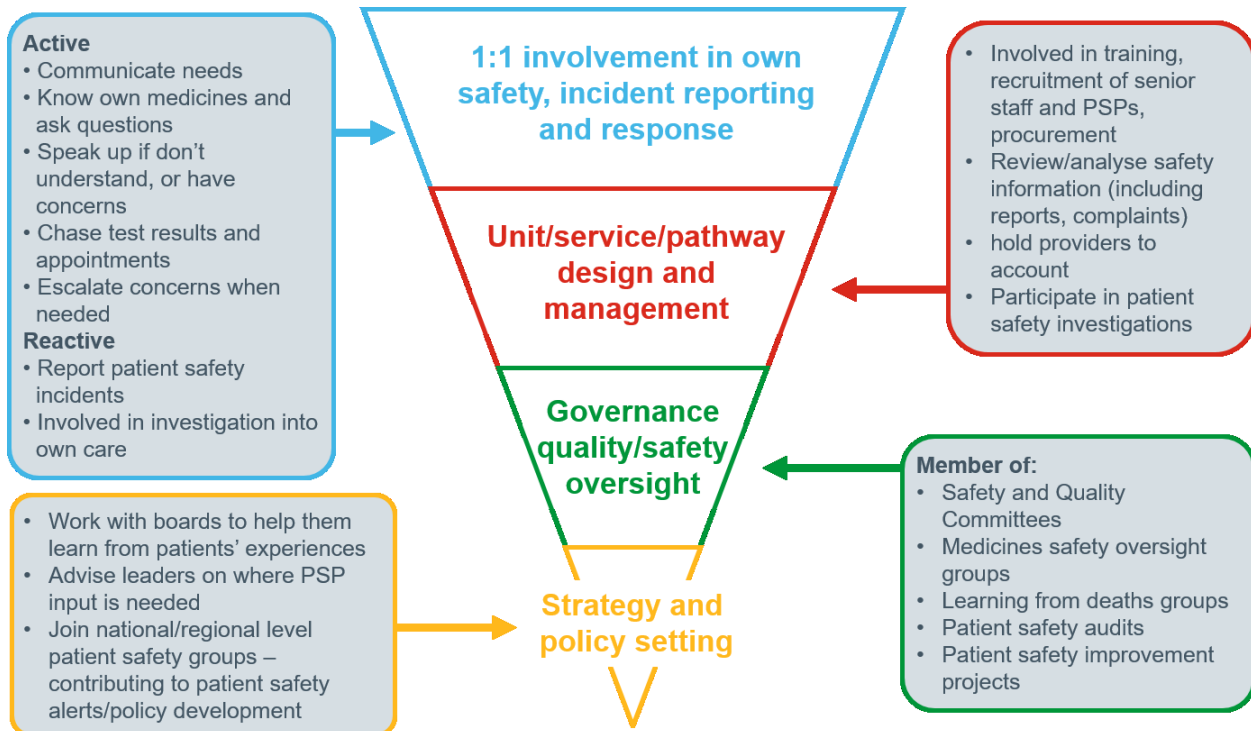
**Active**
- Communicate needs
- Know own medicines and ask questions
- Speak up if don't understand, or have concerns
- Chase test results and appointments
- Escalate concerns when needed

**Reactive**
- Report patient safety incidents
- Involved in investigation into own care

1:1 involvement in own safety, incident reporting and response

- Involved in training, recruitment of senior staff and PSPs, procurement
- Review/analyse safety information (including reports, complaints)
- hold providers to account
- Participate in patient safety investigations

Unit/service/pathway design and management

Governance quality/safety oversight

**Member of:**
- Safety and Quality Committees
- Medicines safety oversight groups
- Learning from deaths groups
- Patient safety audits
- Patient safety improvement projects

- Work with boards to help them learn from patients' experiences
- Advise leaders on where PSP input is needed
- Join national/regional level patient safety groups – contributing to patient safety alerts/policy development

Strategy and policy setting